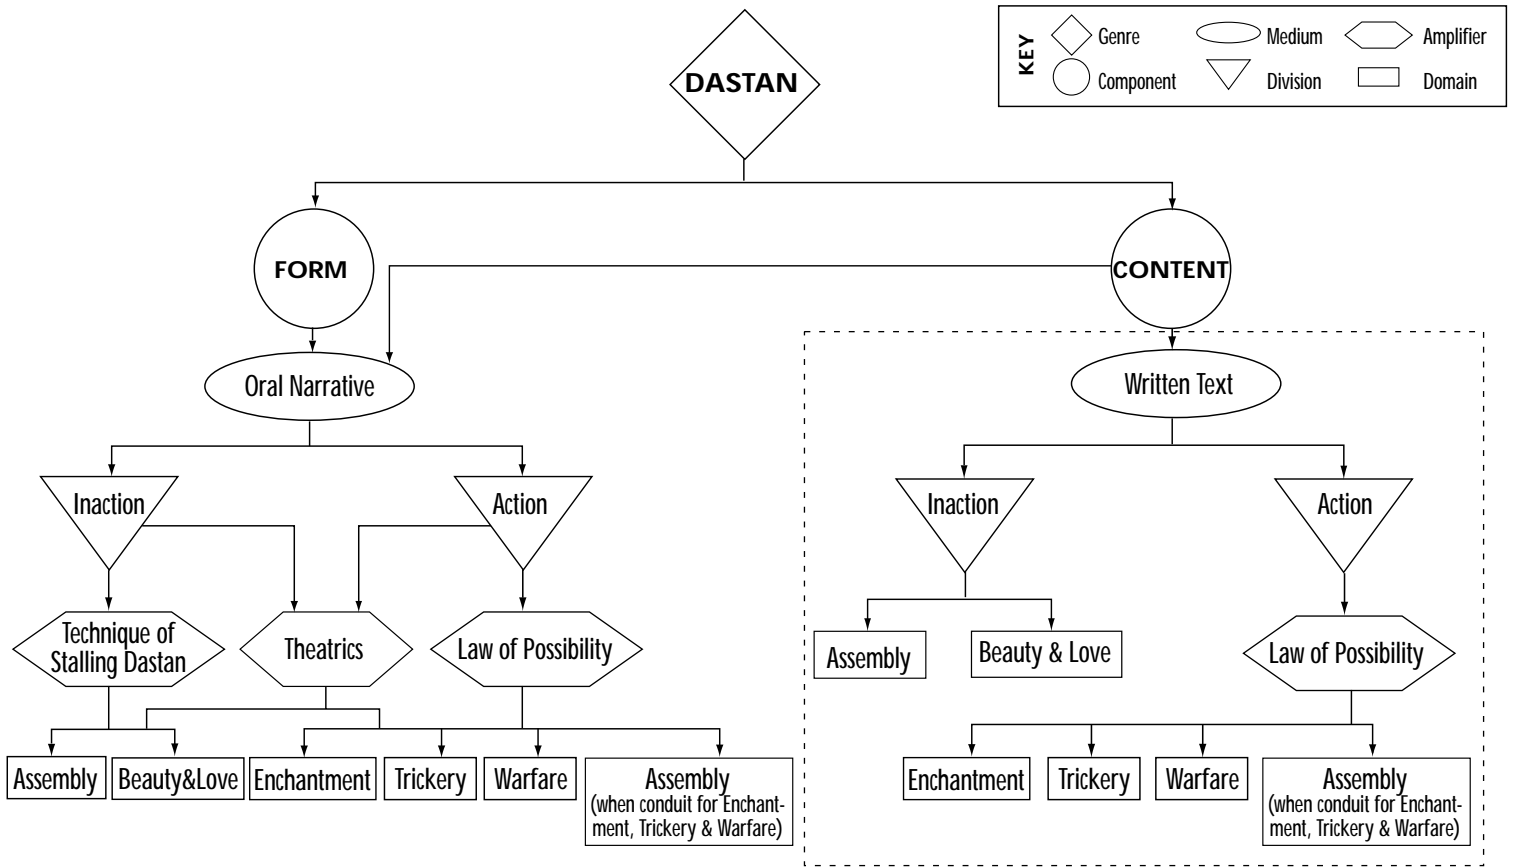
KEY
Genre
Component
Medium
Division
Amplifier
Domain

DASTAN

FORM

CONTENT

Oral Narrative

Written Text

Inaction

Action

Inaction

Action

Technique of Stalling Dastan

Theatrics

Law of Possibility

Assembly

Beauty & Love

Law of Possibility

Assembly

Beauty&Love

Enchantment

Trickery

Warfare

Assembly (when conduit for Enchantment, Trickery & Warfare)

Enchantment

Trickery

Warfare

Assembly (when conduit for Enchantment, Trickery & Warfare)